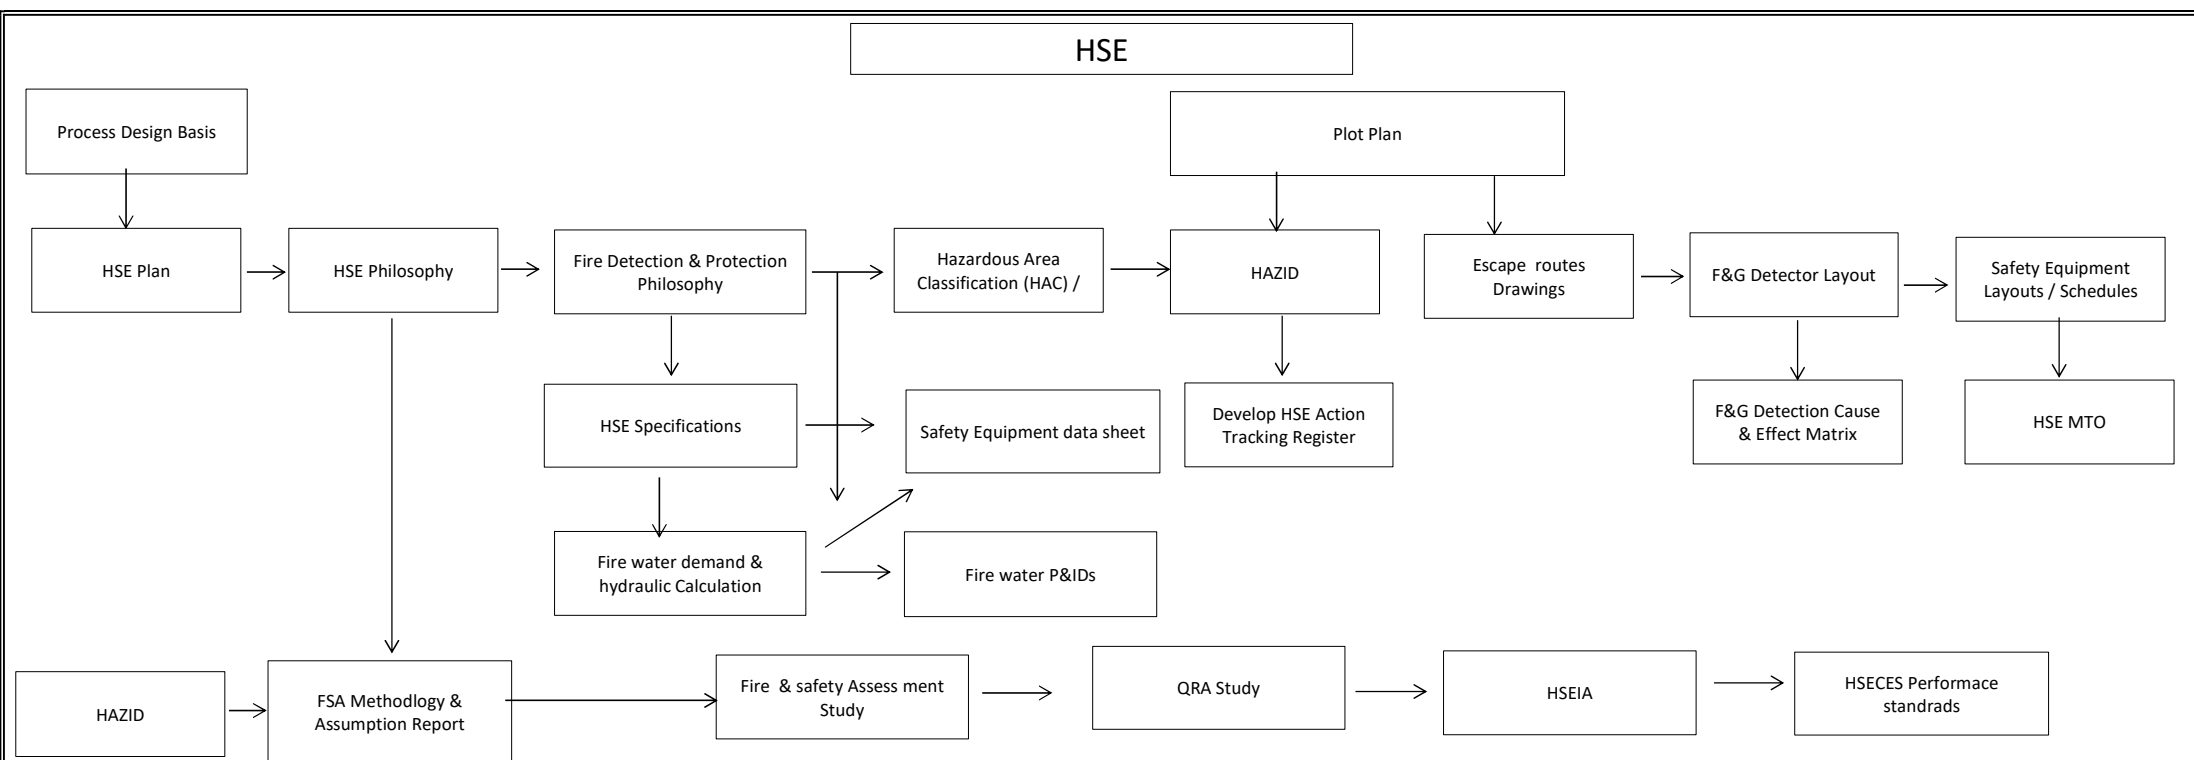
HSE

Process Design Basis

Plot Plan

HSE Plan

HSE Philosophy

Fire Detection & Protection Philosophy

Hazardous Area Classification (HAC) /

HAZID

Escape routes Drawings

F&G Detector Layout

Safety Equipment Layouts / Schedules

HSE Specifications

Safety Equipment data sheet

Develop HSE Action Tracking Register

F&G Detection Cause & Effect Matrix

HSE MTO

Fire water demand & hydraulic Calculation

Fire water P&IDs

HAZID

FSA Methodlogy & Assumption Report

Fire & safety Assess ment Study

QRA Study

HSEIA

HSECES Performace standrads